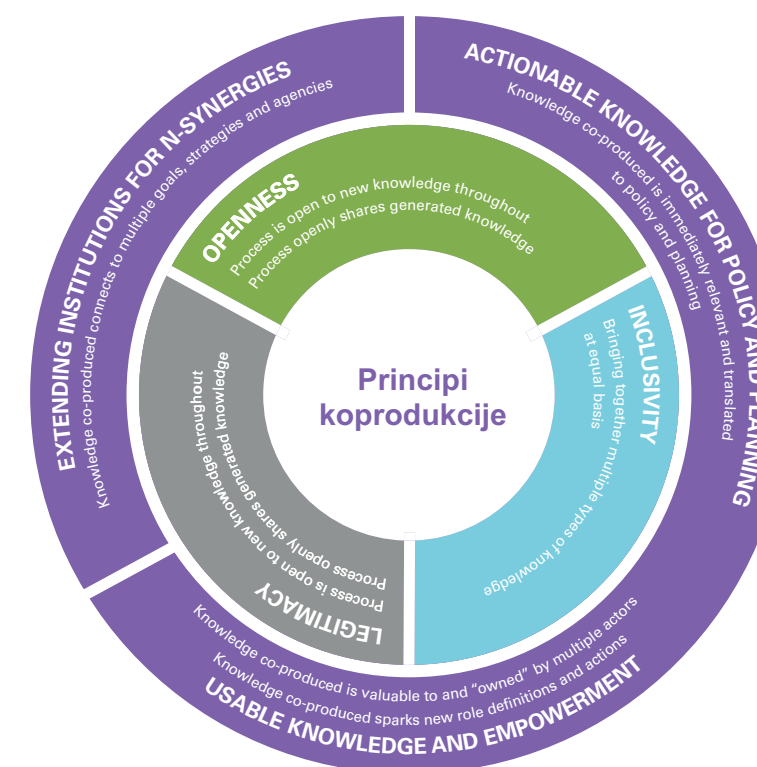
Principi koprodukcije

OPENNESS
Process is open to new knowledge throughout
Process openly shares generated knowledge

INCLUSIVITY
Bringing together multiple types of knowledge at equal basis

LEGITIMACY
Process is open to new knowledge throughout
Process openly shares generated knowledge

EXTENDING INSTITUTIONS FOR N-SYNERGIES
Knowledge co-produced connects to multiple goals, strategies and agencies

ACTIONABLE KNOWLEDGE FOR POLICY AND PLANNING
Knowledge co-produced is immediately relevant and translated to policy and planning

USABLE KNOWLEDGE AND EMPOWERMENT
Knowledge co-produced is valuable to and "owned" by multiple actors
Knowledge co-produced sparks new role definitions and actions